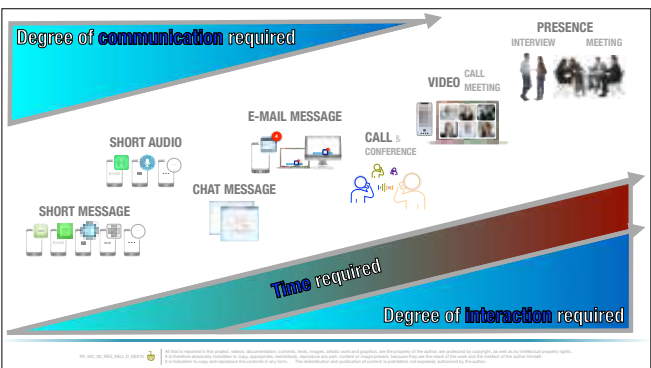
Degree of communication required

PRESENCE
INTERVIEW
MEETING

VIDEO CALL
MEETING

E-MAIL MESSAGE

CALL &
CONFERENCE

SHORT AUDIO

CHAT MESSAGE

SHORT MESSAGE

Time required

Degree of interaction required

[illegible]